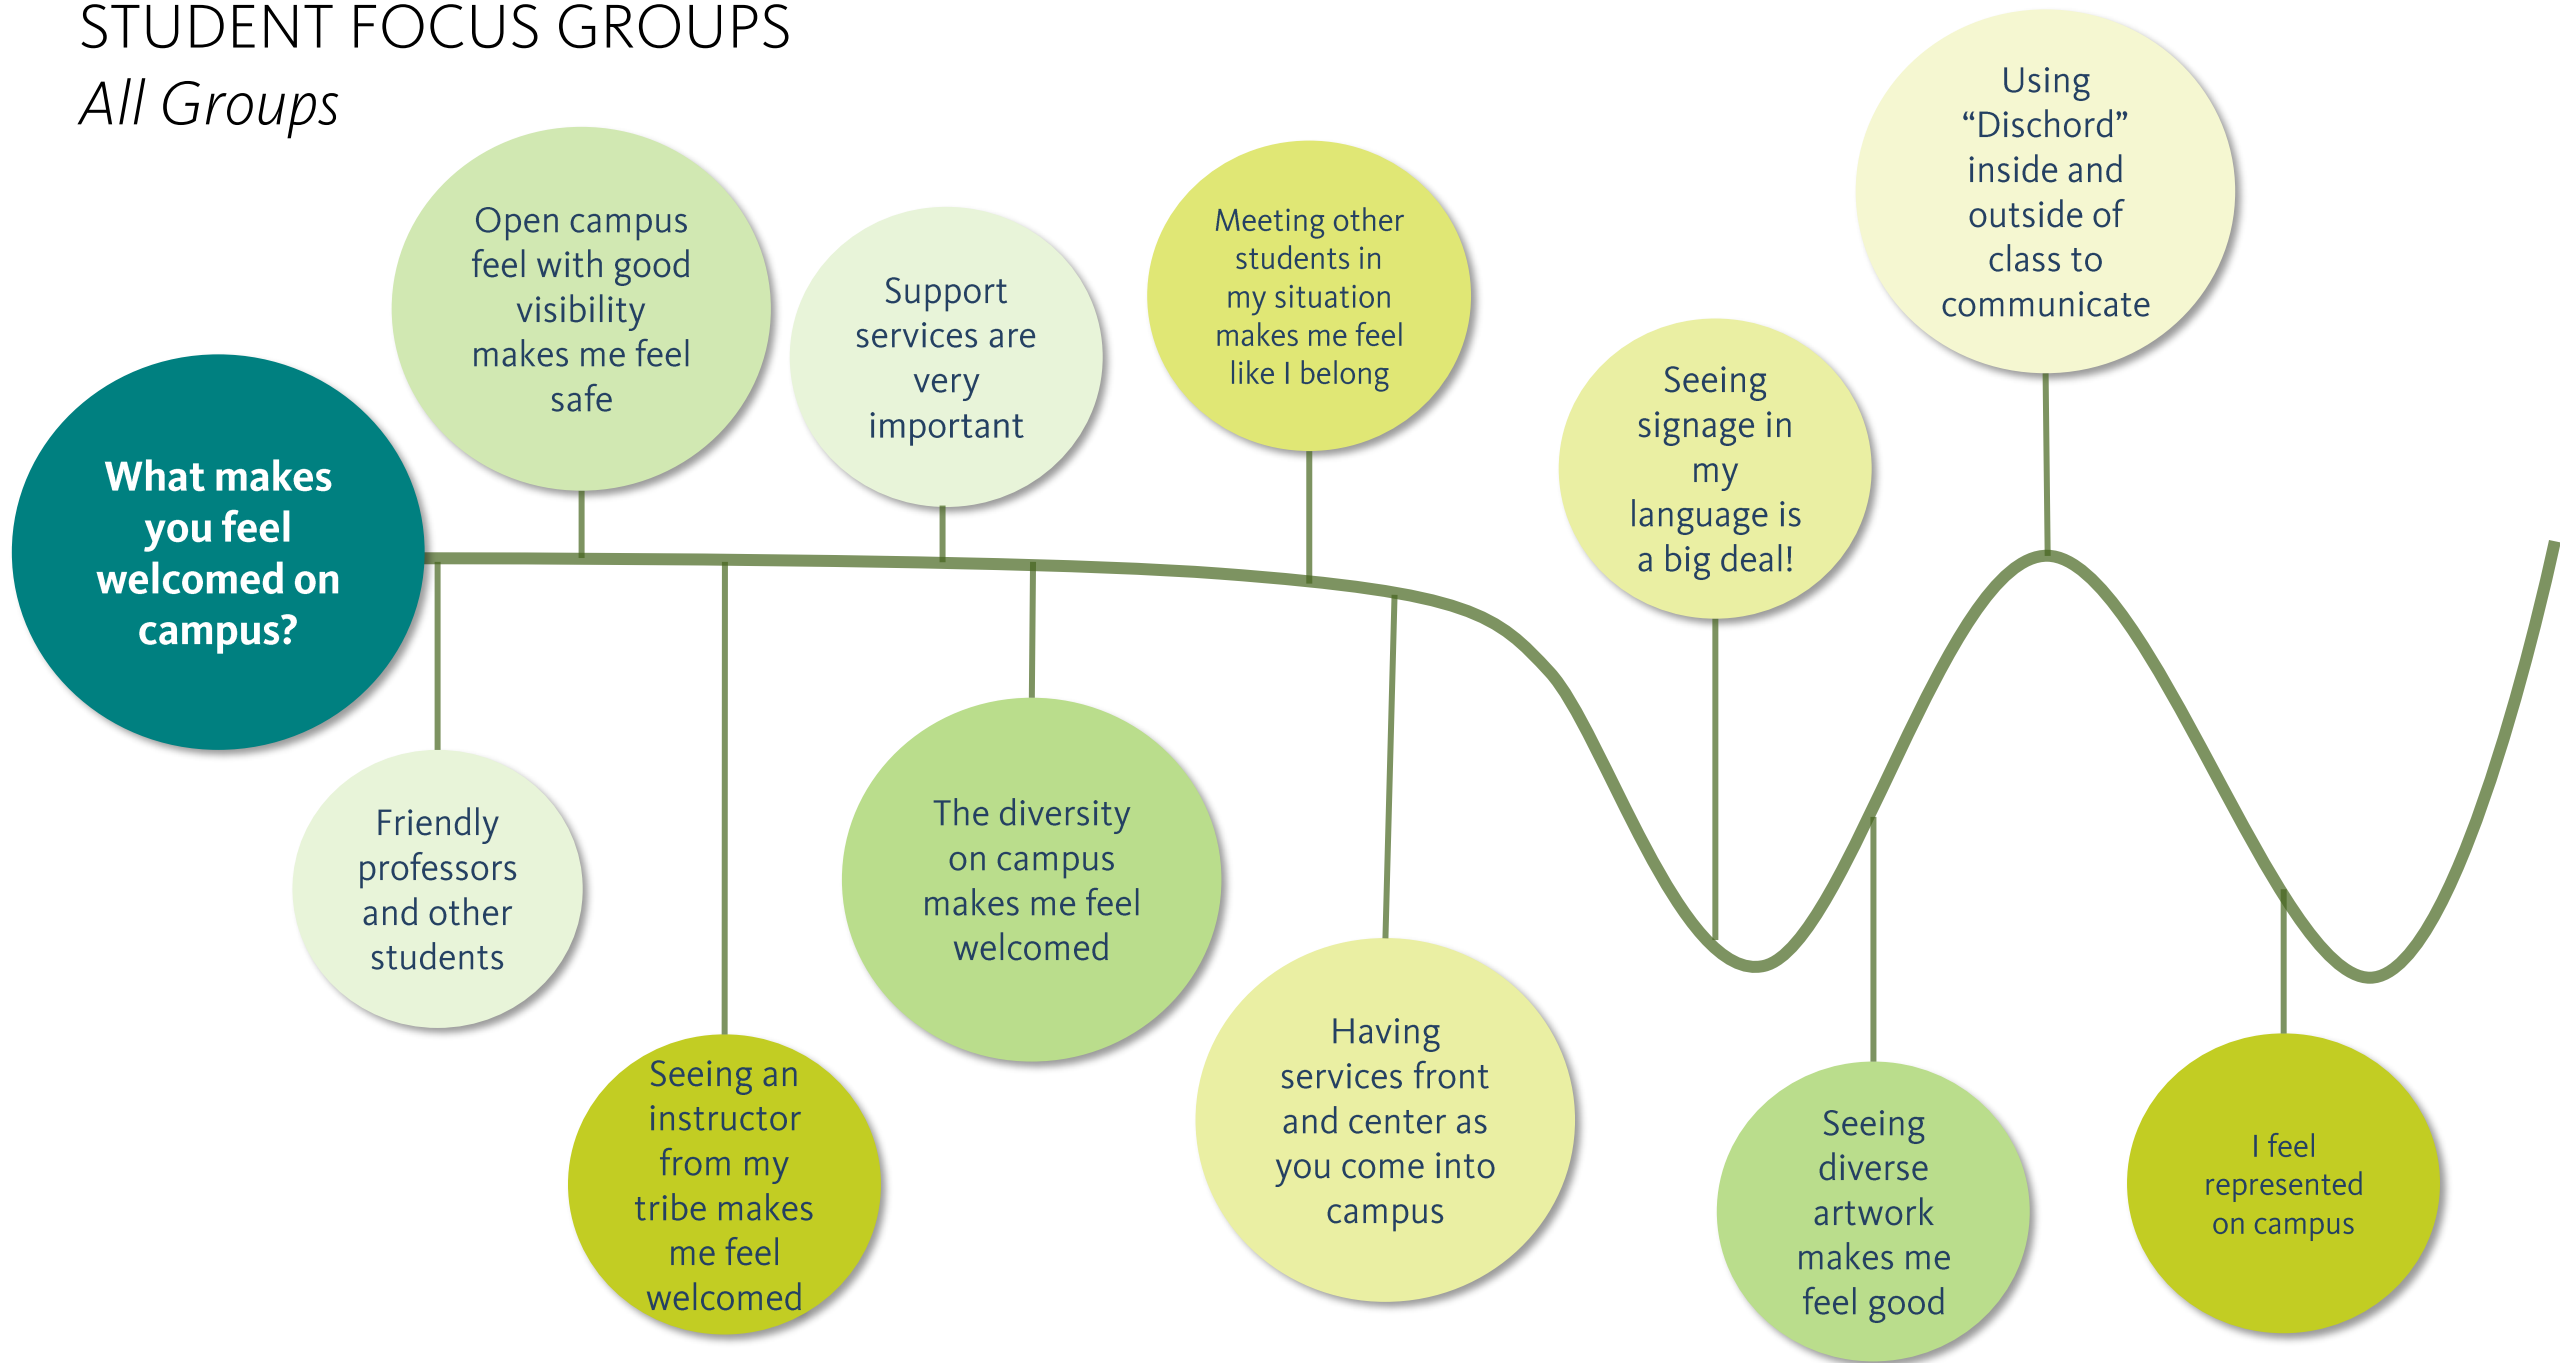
STUDENT FOCUS GROUPS
All Groups

What makes you feel welcomed on campus?

Open campus feel with good visibility makes me feel safe

Friendly professors and other students

Seeing an instructor from my tribe makes me feel welcomed

Support services are very important

The diversity on campus makes me feel welcomed

Meeting other students in my situation makes me feel like I belong

Having services front and center as you come into campus

Seeing signage in my language is a big deal!

Using “Dischord” inside and outside of class to communicate

Seeing diverse artwork makes me feel good

I feel represented on campus